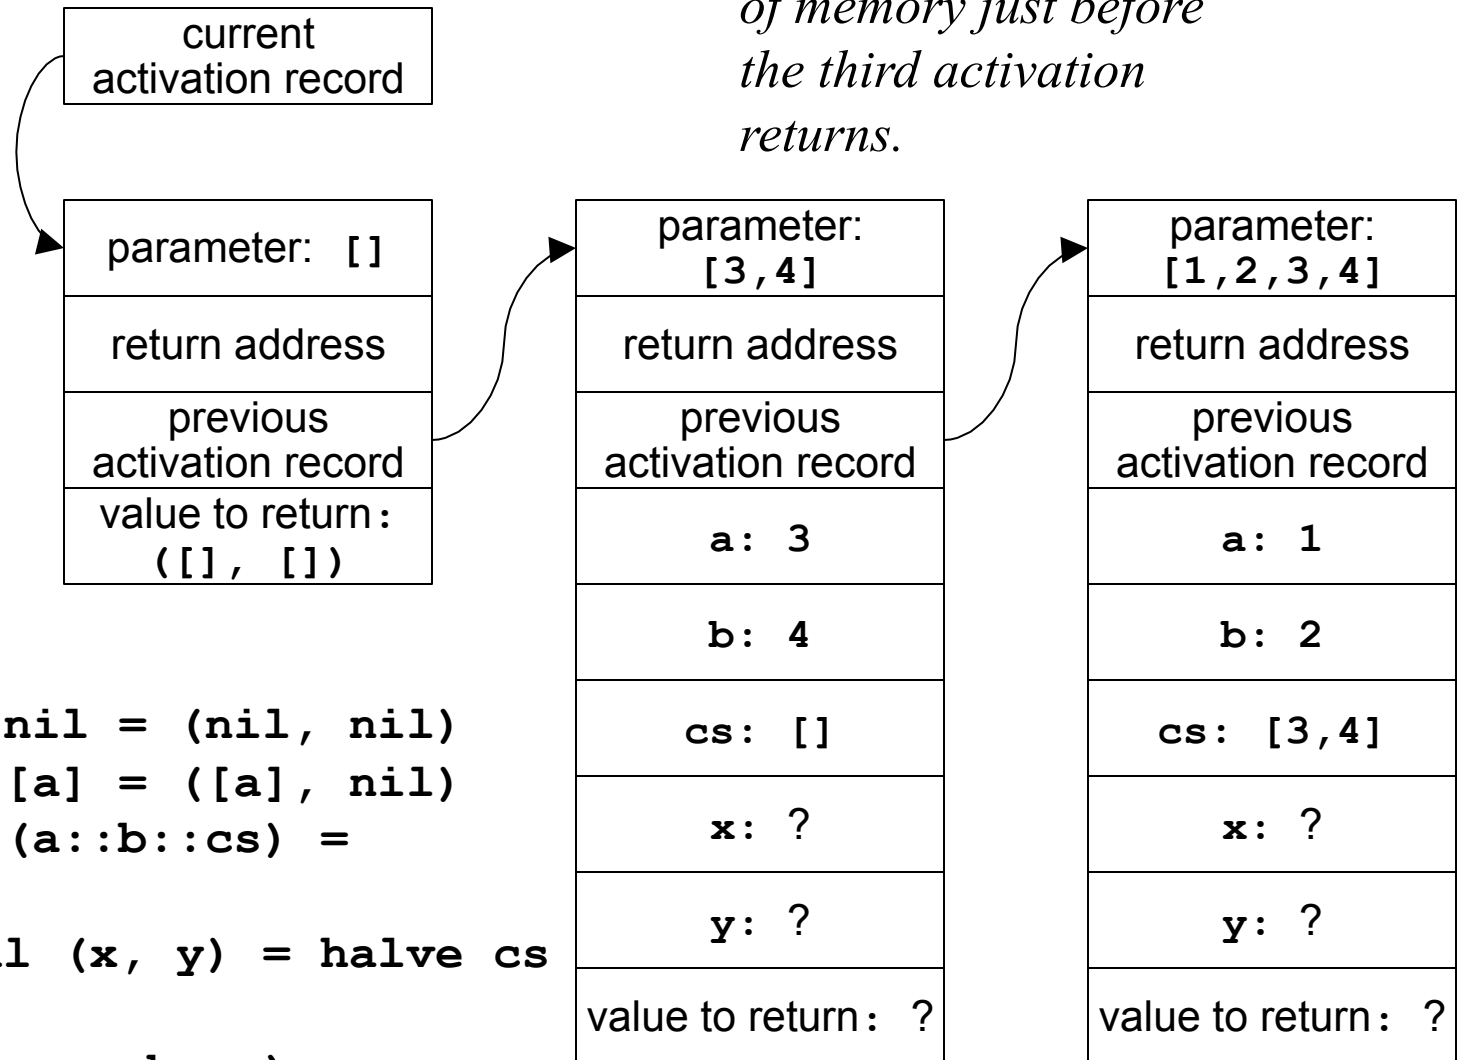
current activation record

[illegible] of memory just before the third activation returns.

parameter: []

return address

previous activation record

value to return: ([], [])

parameter: [3,4]

return address

previous activation record

a: 3

b: 4

cs: []

x: ?

y: ?

value to return: ?

parameter: [1,2,3,4]

return address

previous activation record

a: 1

b: 2

cs: [3,4]

x: ?

y: ?

value to return: ?

nil = (nil, nil)
[a] = ([a], nil)
(a::b::cs) =
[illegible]l (x, y) = halve cs
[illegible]